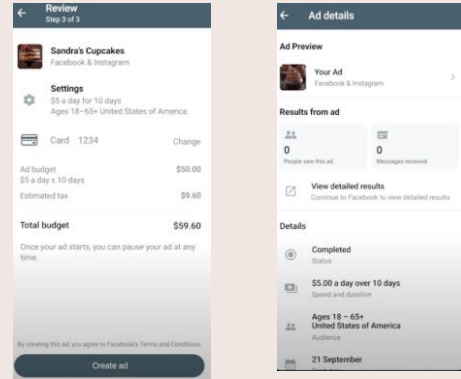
Review
Step 3 of 3

Sandra's Cupcakes
Facebook & Instagram

Settings
$5 a day for 10 days
Ages 18–65+ United States of America

Card 1234
Change

Ad budget
$5 a day × 10 days
$50.00

Estimated tax
$9.60

Total budget
$59.60

Once your ad starts, you can pause your ad at any time.

By creating this ad, you agree to Facebook's Terms and Conditions.

Create ad

Ad details

Ad Preview

Your Ad
Facebook & Instagram

Results from ad

0
People saw this ad

0
Messages received

View detailed results
Continue to Facebook to view detailed results

Details

Completed
Status

$5.00 a day over 10 days
Spend and duration

Ages 18 – 65+
United States of America
Audience

21 September
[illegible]